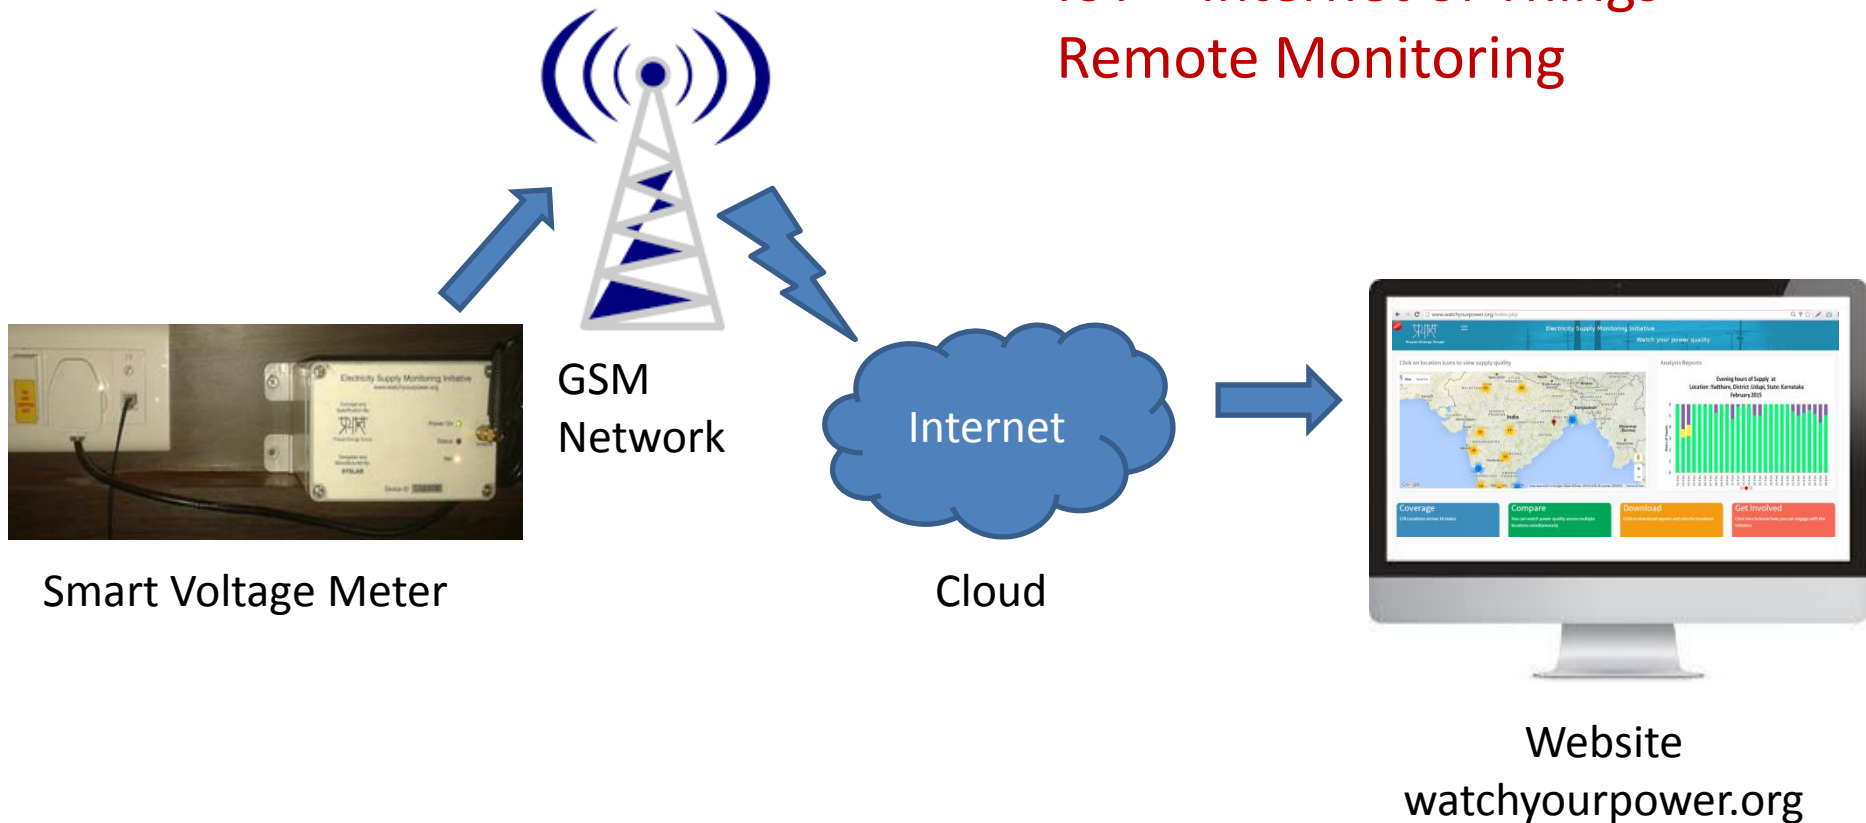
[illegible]
Remote Monitoring

Electricity Supply Monitoring Initiative

GSM Network

Internet

Smart Voltage Meter

Cloud

Electricity Supply Monitoring Initiative
Watch your power quality

Coverage
Compare
Download
Get Involved

Website
watchyourpower.org